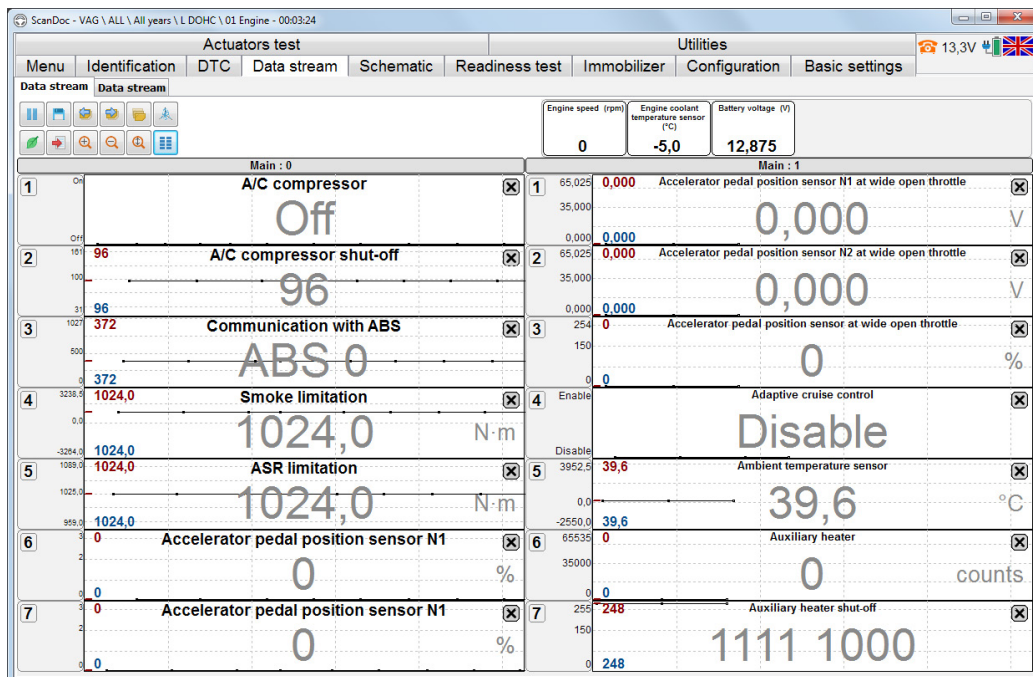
ScanDoc - VAG \ ALL \ All years \ L DOHC \ 01 Engine - 00:03:24

Actuators test | Utilities
13,3V

Menu | Identification | DTC | Data stream | Schematic | Readiness test | Immobilizer | Configuration | Basic settings

Data stream | Data stream

Engine speed (rpm) 0
Engine coolant temperature sensor (°C) -5,0
Battery voltage (V) 12,875

Main : 0

1 On Off A/C compressor Off

2 151 100 31 96 A/C compressor shut-off 96 96

3 1027 500 0 372 Communication with ABS ABS 0 372

4 3238,5 0,0 -3264,0 1024,0 Smoke limitation 1024,0 N·m 1024,0

5 1089,0 1025,0 959,0 1024,0 ASR limitation 1024,0 N·m 1024,0

6 3 2 0 0 Accelerator pedal position sensor N1 0 % 0

7 3 2 0 0 Accelerator pedal position sensor N1 0 % 0

Main : 1

1 65,025 35,000 0,000 0,000 Accelerator pedal position sensor N1 at wide open throttle 0,000 V 0,000

2 65,025 35,000 0,000 0,000 Accelerator pedal position sensor N2 at wide open throttle 0,000 V 0,000

3 254 150 0 0 Accelerator pedal position sensor at wide open throttle 0 % 0

4 Enable Disable Adaptive cruise control Disable

5 3952,5 0,0 -2550,0 39,6 Ambient temperature sensor 39,6 °C 39,6

6 65535 35000 0 0 Auxiliary heater 0 counts 0

7 255 150 0 248 Auxiliary heater shut-off 1111 1000 248